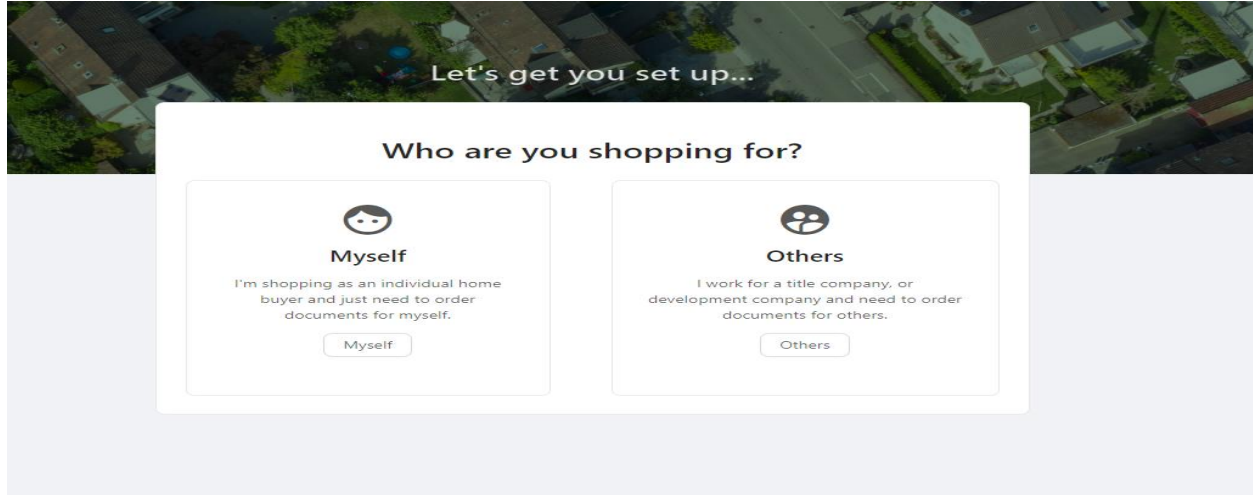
Let's get you set up...

Who are you shopping for?

Myself

I'm shopping as an individual home buyer and just need to order documents for myself.

Myself

Others

I work for a title company, or development company and need to order documents for others.

Others